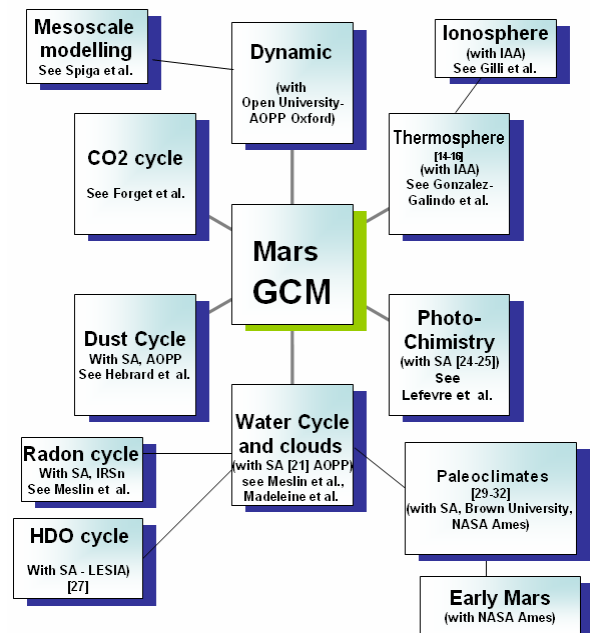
Mesoscale modelling
See Spiga et al.

Dynamic
(with Open University-AOPP Oxford)

Ionosphere
(with IAA)
See Gilli et al.

CO2 cycle
See Forget et al.

Thermosphere
[14-16]
(with IAA)
See Gonzalez-Galindo et al.

Mars GCM

Dust Cycle
With SA, AOPP
See Hebrard et al.

Photo-Chimistry
(with SA [24-25])
See
Lefevre et al.

Radon cycle
With SA, IRSn
See Meslin et al.

Water Cycle and clouds
(with SA [21] AOPP)
see Meslin et al., Madeleine et al.

Paleoclimates
[29-32]
(with SA, Brown University, NASA Ames)

HDO cycle
With SA - LESIA)
[27]

Early Mars
(with NASA Ames)